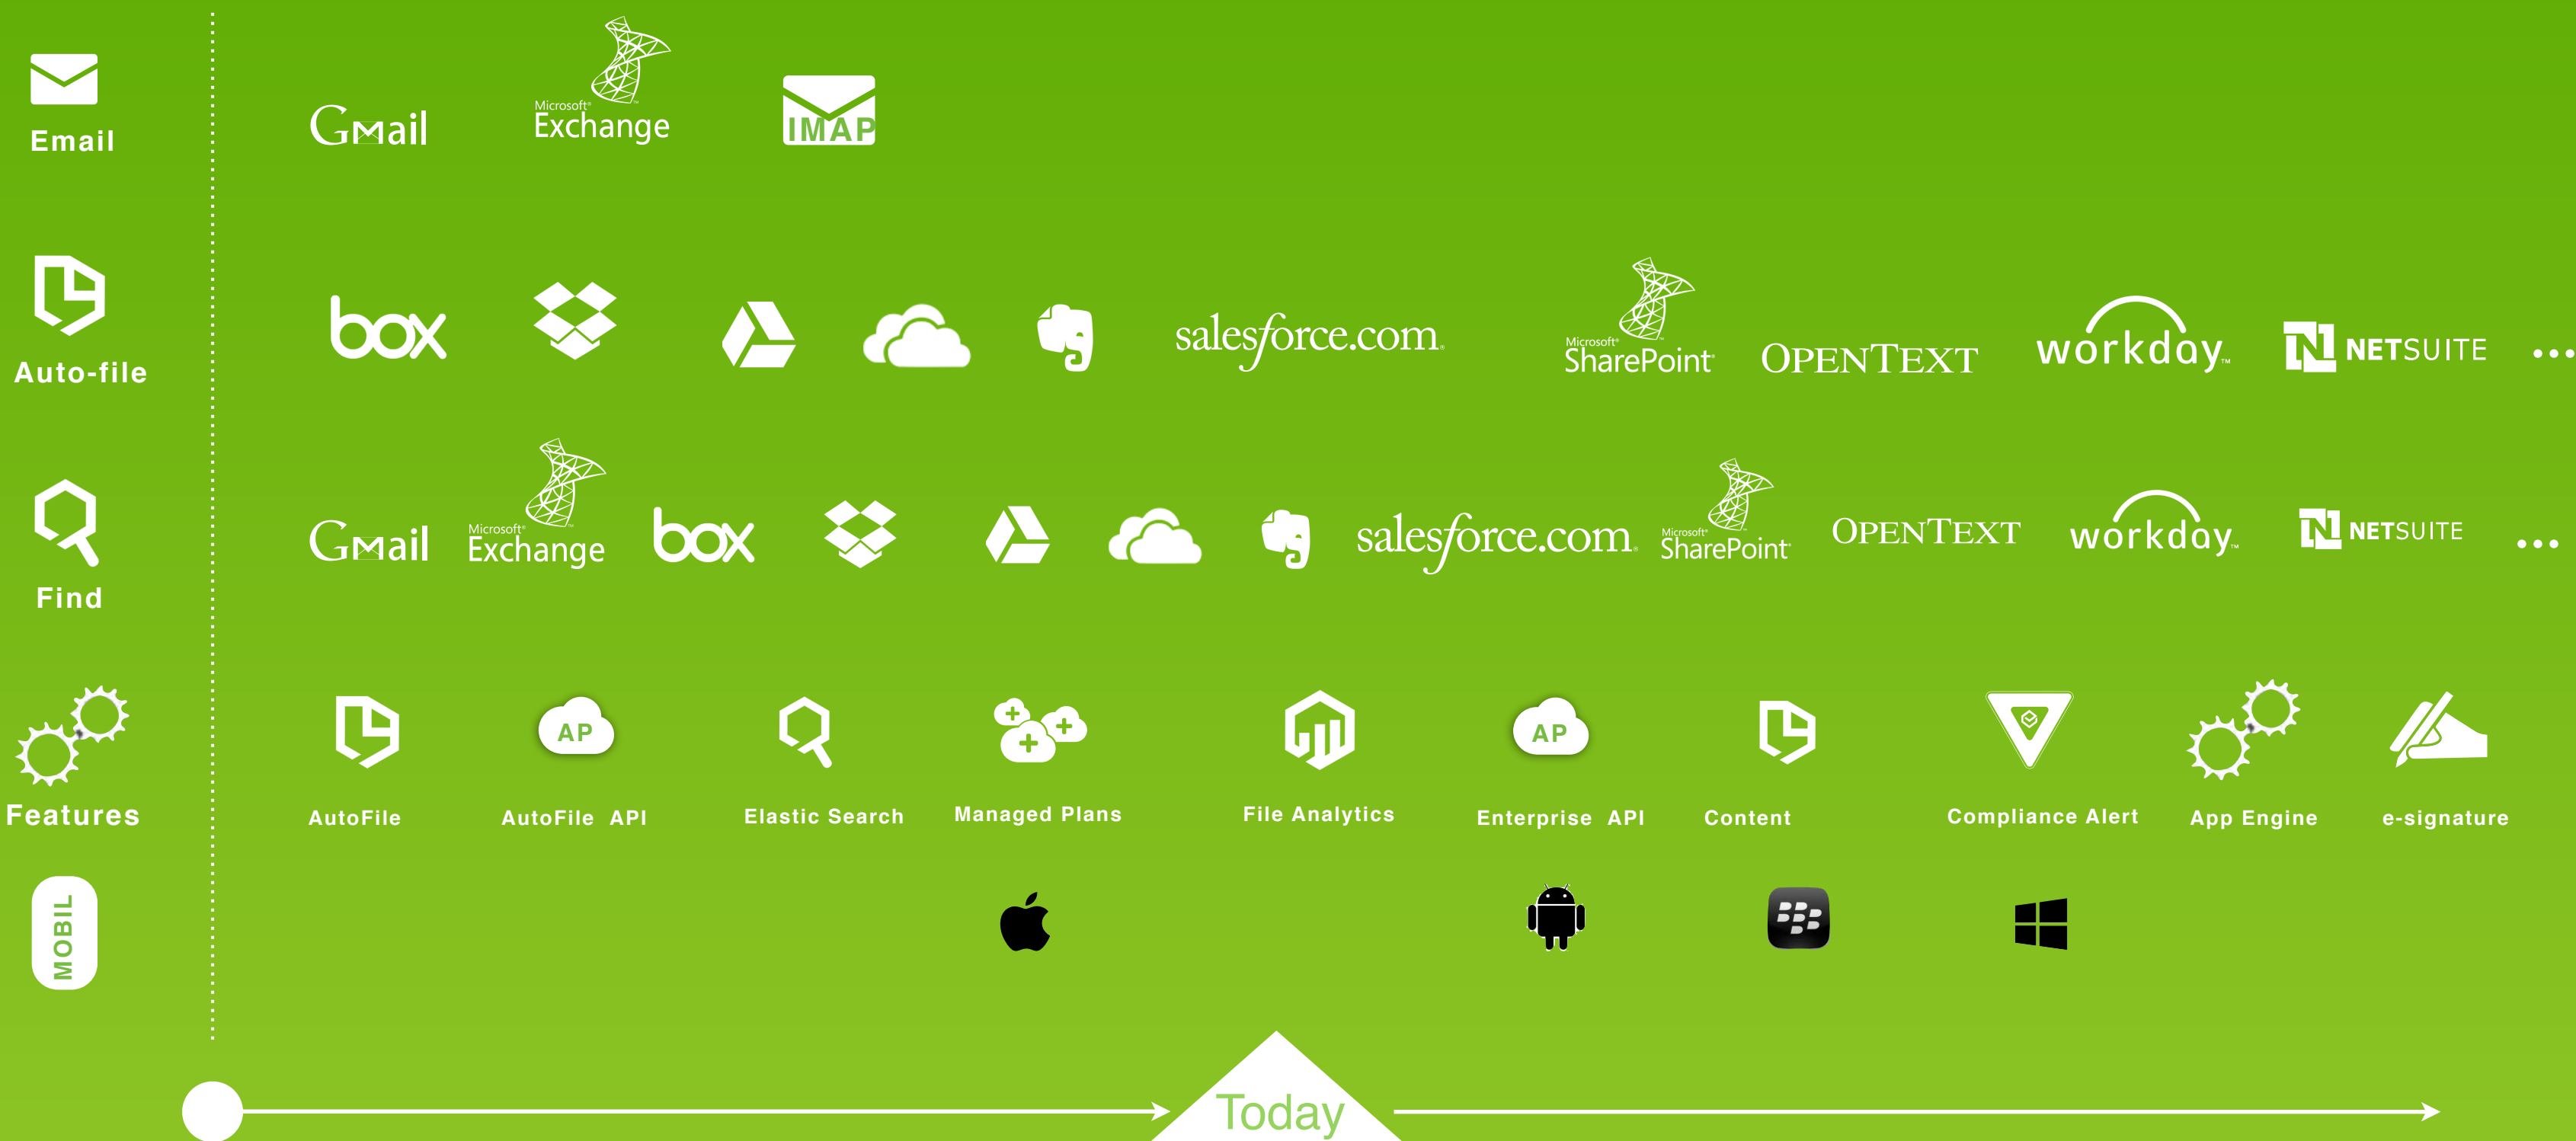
Email

Gmail Microsoft Exchange IMAP

Auto-file

box salesforce.com Microsoft SharePoint OPENTEXT workday NETSUITE ...

Find

Gmail Microsoft Exchange box salesforce.com Microsoft SharePoint OPENTEXT workday NETSUITE ...

Features

AP AP

AutoFile AutoFile API Elastic Search Managed Plans File Analytics Enterprise API Content Compliance Alert App Engine e-signature

MOBIL

Today